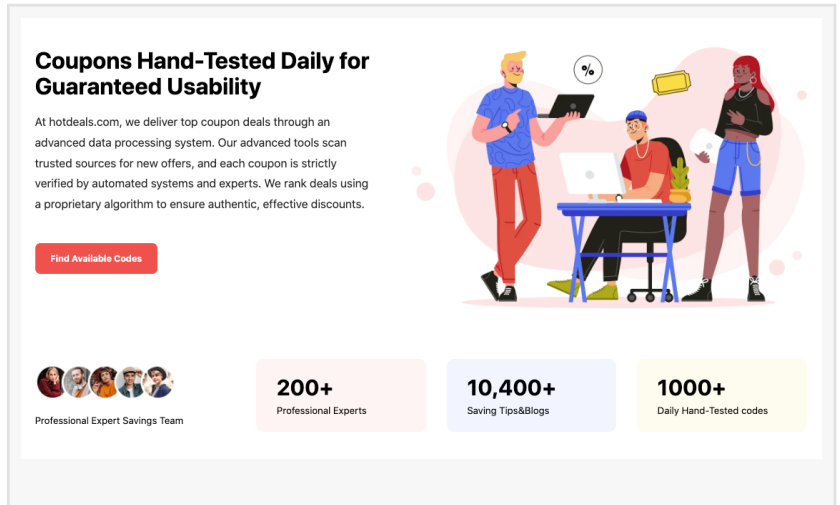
Coupons Hand-Tested Daily for Guaranteed Usability

At hotdeals.com, we deliver top coupon deals through an advanced data processing system. Our advanced tools scan trusted sources for new offers, and each coupon is strictly verified by automated systems and experts. We rank deals using a proprietary algorithm to ensure authentic, effective discounts.

Find Available Codes

%

Professional Expert Savings Team

200+
Professional Experts

10,400+
Saving Tips&Blogs

1000+
Daily Hand-Tested codes